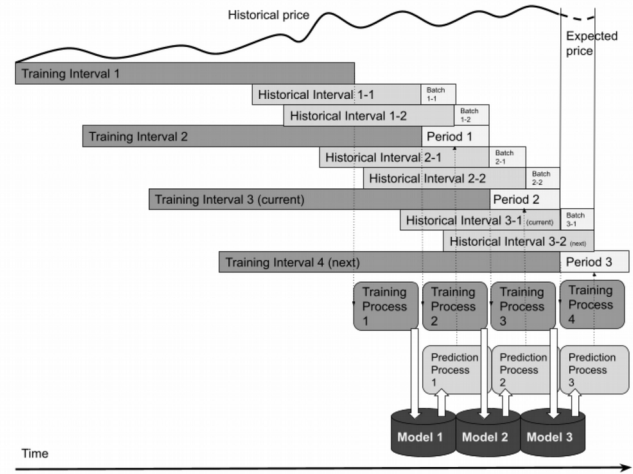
Historical price

Expected price

Training Interval 1

Historical Interval 1-1

Batch 1-1

Historical Interval 1-2

Batch 1-2

Training Interval 2

Period 1

Historical Interval 2-1

Batch 2-1

Historical Interval 2-2

Batch 2-2

Training Interval 3 (current)

Period 2

Historical Interval 3-1 (current)

Batch 3-1

Historical Interval 3-2 (next)

Training Interval 4 (next)

Period 3

Training Process 1

Training Process 2

Training Process 3

Training Process 4

Prediction Process 1

Prediction Process 2

Prediction Process 3

Model 1

Model 2

Model 3

Time